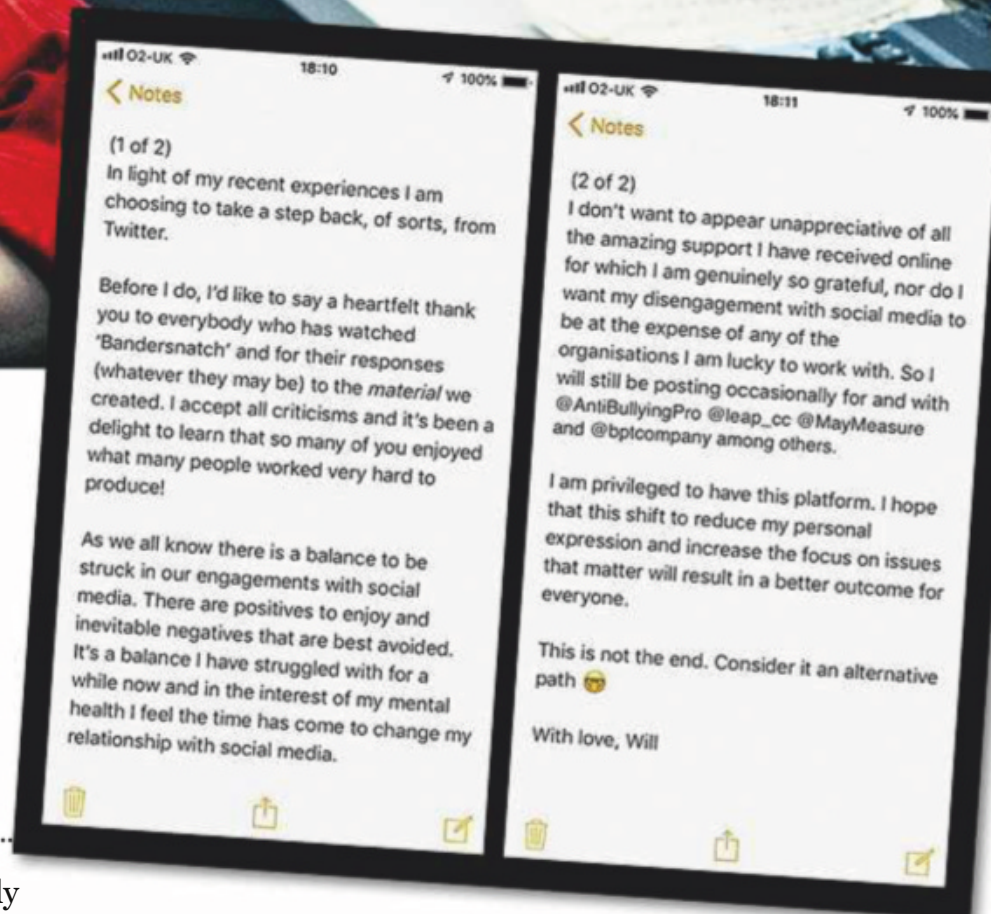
O2-UK 18:10 100%

< Notes

(1 of 2)
In light of my recent experiences I am choosing to take a step back, of sorts, from Twitter.

Before I do, I'd like to say a heartfelt thank you to everybody who has watched 'Bandersnatch' and for their responses (whatever they may be) to the *material* we created. I accept all criticisms and it's been a delight to learn that so many of you enjoyed what many people worked very hard to produce!

As we all know there is a balance to be struck in our engagements with social media. There are positives to enjoy and inevitable negatives that are best avoided. It's a balance I have struggled with for a while now and in the interest of my mental health I feel the time has come to change my relationship with social media.

O2-UK 18:11 100%

< Notes

(2 of 2)
I don't want to appear unappreciative of all the amazing support I have received online for which I am genuinely so grateful, nor do I want my disengagement with social media to be at the expense of any of the organisations I am lucky to work with. So I will still be posting occasionally for and with @AntiBullyingPro @leap_cc @MayMeasure and @bptcompany among others.

I am privileged to have this platform. I hope that this shift to reduce my personal expression and increase the focus on issues that matter will result in a better outcome for everyone.

This is not the end. Consider it an alternative path 😎

With love, Will

ly